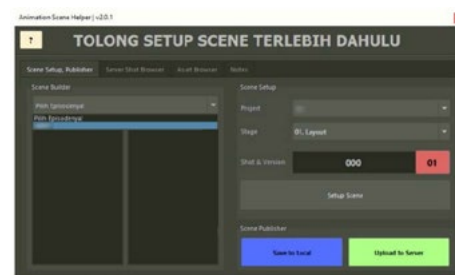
Animation Scene Helper | v2.0.1

?

TOLONG SETUP SCENE TERLEBIH DAHULU

Scene Setup, Publisher
Server Shot Browser
Asset Browser
Notes

Scene Builder

Pilih Episodenya!

Pilih Episodenya!
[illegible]

Scene Setup

Project
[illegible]

Stage
01. Layout

Shot & Version
000
01

Setup Scene

Scene Publisher

Save to Local

Upload to Server